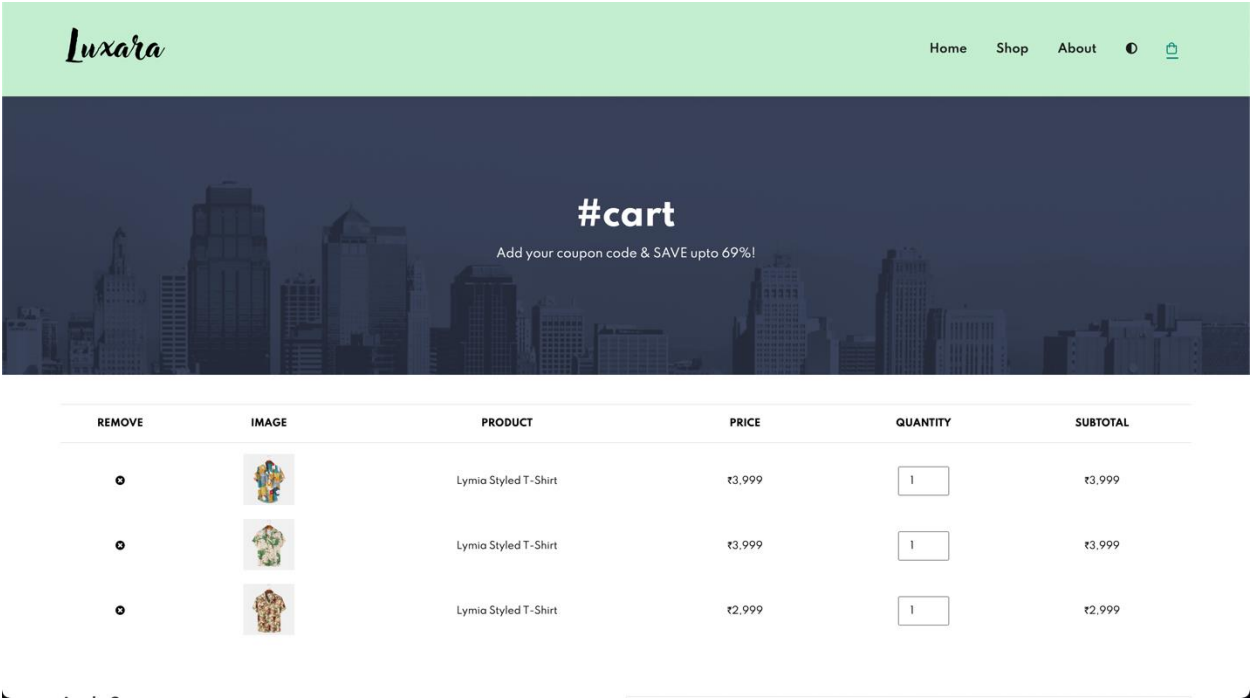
Luxara

Home Shop About

#cart

Add your coupon code & SAVE upto 69%!

| REMOVE | IMAGE | PRODUCT | PRICE | QUANTITY | SUBTOTAL |
|---|---|---|---|---|---|
| | | Lymia Styled T-Shirt | ₹3,999 | 1 | ₹3,999 |
| | | Lymia Styled T-Shirt | ₹3,999 | 1 | ₹3,999 |
| | | Lymia Styled T-Shirt | ₹2,999 | 1 | ₹2,999 |